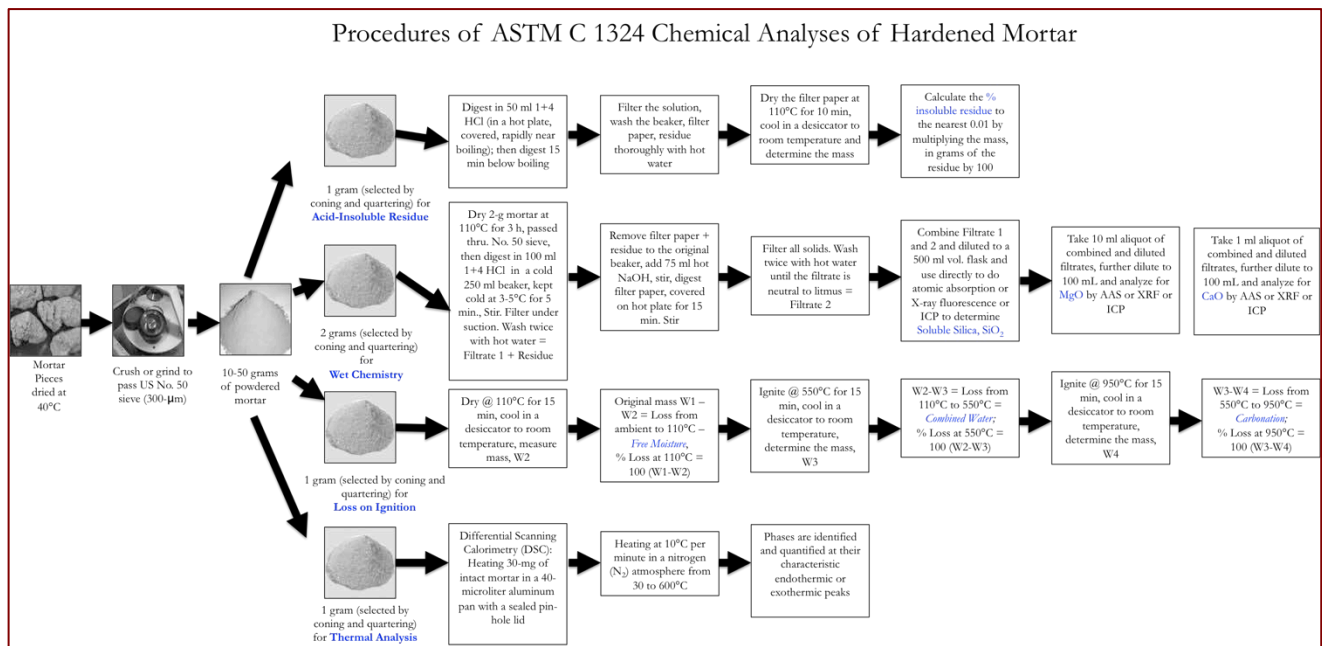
Procedures of ASTM C 1324 Chemical Analyses of Hardened Mortar

Mortar Pieces dried at 40°C

Crush or grind to pass US No. 50 sieve (300-μm)

10-50 grams of powdered mortar

1 gram (selected by coning and quartering) for Acid-Insoluble Residue

Digest in 50 ml 1+4 HCl (in a hot plate, covered, rapidly near boiling); then digest 15 min below boiling

Filter the solution, wash the beaker, filter paper, residue thoroughly with hot water

Dry the filter paper at 110°C for 10 min, cool in a desiccator to room temperature and determine the mass

Calculate the % insoluble residue to the nearest 0.01 by multiplying the mass, in grams of the residue by 100

2 grams (selected by coning and quartering) for Wet Chemistry

Dry 2-g mortar at 110°C for 3 h, passed thru. No. 50 sieve, then digest in 100 ml 1+4 HCl in a cold 250 ml beaker, kept cold at 3-5°C for 5 min., Stir. Filter under suction. Wash twice with hot water = Filtrate 1 + Residue

Remove filter paper + residue to the original beaker, add 75 ml hot NaOH, stir, digest filter paper, covered on hot plate for 15 min. Stir

Filter all solids. Wash twice with hot water until the filtrate is neutral to litmus = Filtrate 2

Combine Filtrate 1 and 2 and diluted to a 500 ml vol. flask and use directly to do atomic absorption or X-ray fluorescence or ICP to determine Soluble Silica, $SiO_2$

Take 10 ml aliquot of combined and diluted filtrates, further dilute to 100 mL and analyze for MgO by AAS or XRF or ICP

Take 1 ml aliquot of combined and diluted filtrates, further dilute to 100 mL and analyze for CaO by AAS or XRF or ICP

1 gram (selected by coning and quartering) for Loss on Ignition

Dry @ 110°C for 15 min, cool in a desiccator to room temperature, measure mass, W2

Original mass W1 – W2 = Loss from ambient to 110°C – Free Moisture, % Loss at 110°C = 100 (W1-W2)

Ignite @ 550°C for 15 min, cool in a desiccator to room temperature, determine the mass, W3

W2-W3 = Loss from 110°C to 550°C = Combined Water; % Loss at 550°C = 100 (W2-W3)

Ignite @ 950°C for 15 min, cool in a desiccator to room temperature, determine the mass, W4

W3-W4 = Loss from 550°C to 950°C = Carbonation; % Loss at 950°C = 100 (W3-W4)

1 gram (selected by coning and quartering) for Thermal Analysis

Differential Scanning Calorimetry (DSC): Heating 30-mg of intact mortar in a 40-microliter aluminum pan with a sealed pin-hole lid

Heating at 10°C per minute in a nitrogen ($N_2$) atmosphere from 30 to 600°C

Phases are identified and quantified at their characteristic endothermic or exothermic peaks